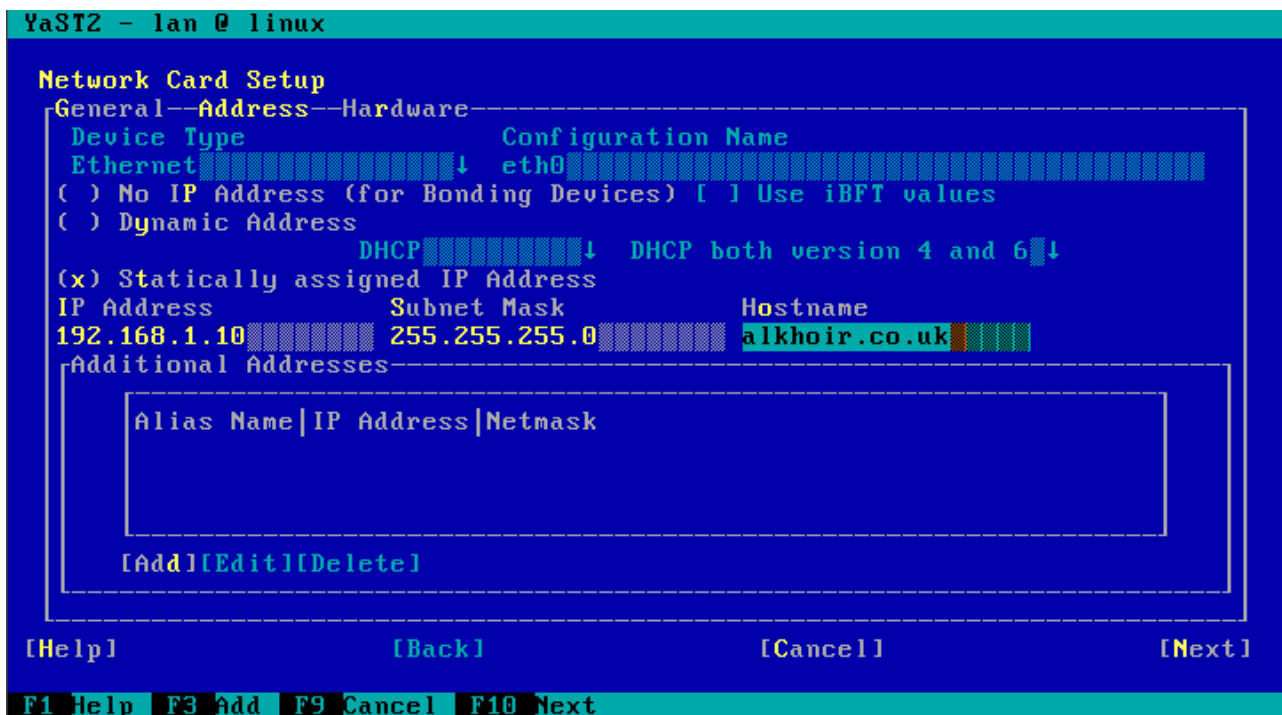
YaST2 - lan @ linux

Network Card Setup

General--Address--Hardware

Device Type
Ethernet ↓

Configuration Name
eth0

( ) No IP Address (for Bonding Devices) [ ] Use iBFT values
( ) Dynamic Address
DHCP ↓ DHCP both version 4 and 6 ↓
(x) Statically assigned IP Address

| IP Address | Subnet Mask | Hostname |
|---|---|---|
| 192.168.1.10 | 255.255.255.0 | alkhoir.co.uk |

Additional Addresses

| Alias Name | IP Address | Netmask |
|---|---|---|

[Add][Edit][Delete]

[Help] [Back] [Cancel] [Next]

F1 Help F3 Add F9 Cancel F10 Next